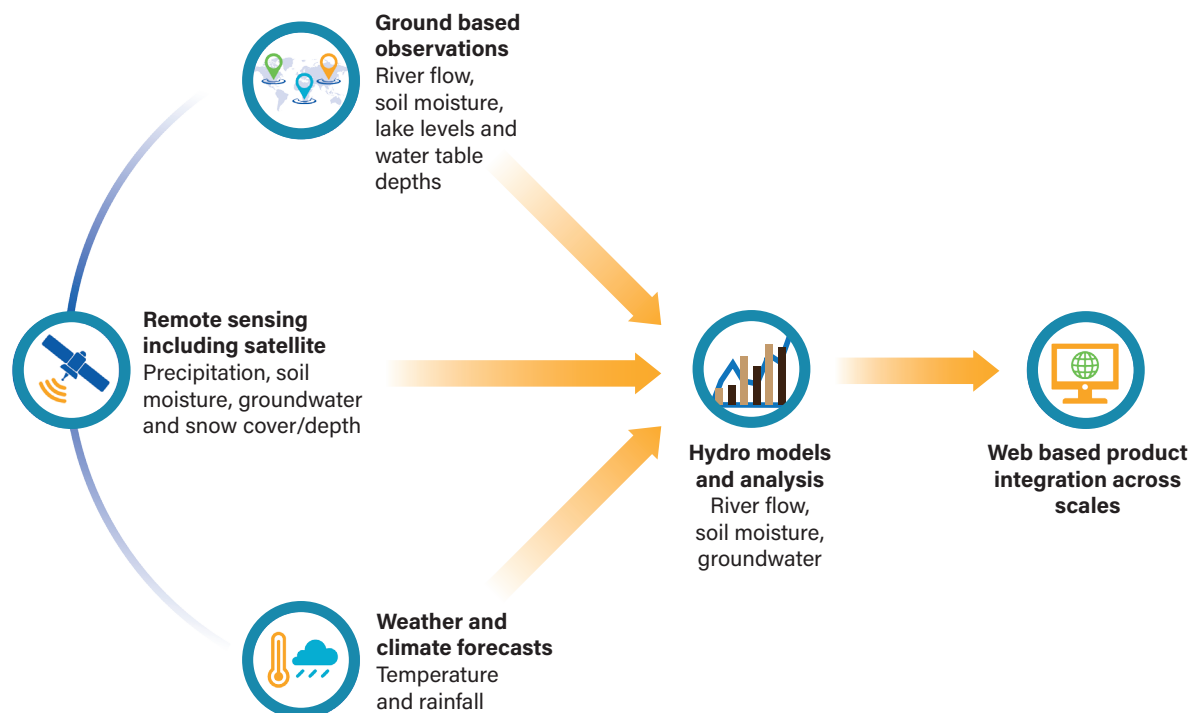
**Ground based observations**
River flow, soil moisture, lake levels and water table depths

**Remote sensing including satellite**
Precipitation, soil moisture, groundwater and snow cover/depth

**Hydro models and analysis**
River flow, soil moisture, groundwater

**Web based product integration across scales**

**Weather and climate forecasts**
Temperature and rainfall